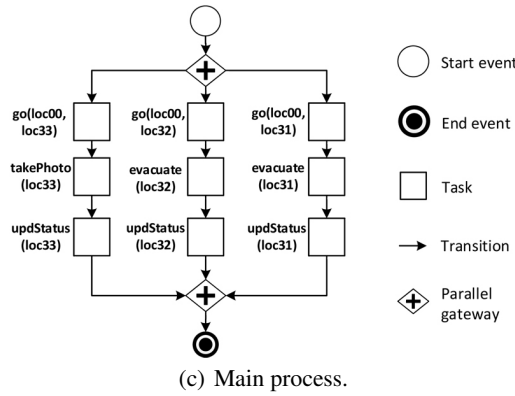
go(loc00, loc33)

takePhoto (loc33)

updStatus (loc33)

go(loc00, loc32)

evacuate (loc32)

updStatus (loc32)

go(loc00, loc31)

evacuate (loc31)

updStatus (loc31)

Start event

End event

Task

Transition

Parallel gateway

(c) Main process.